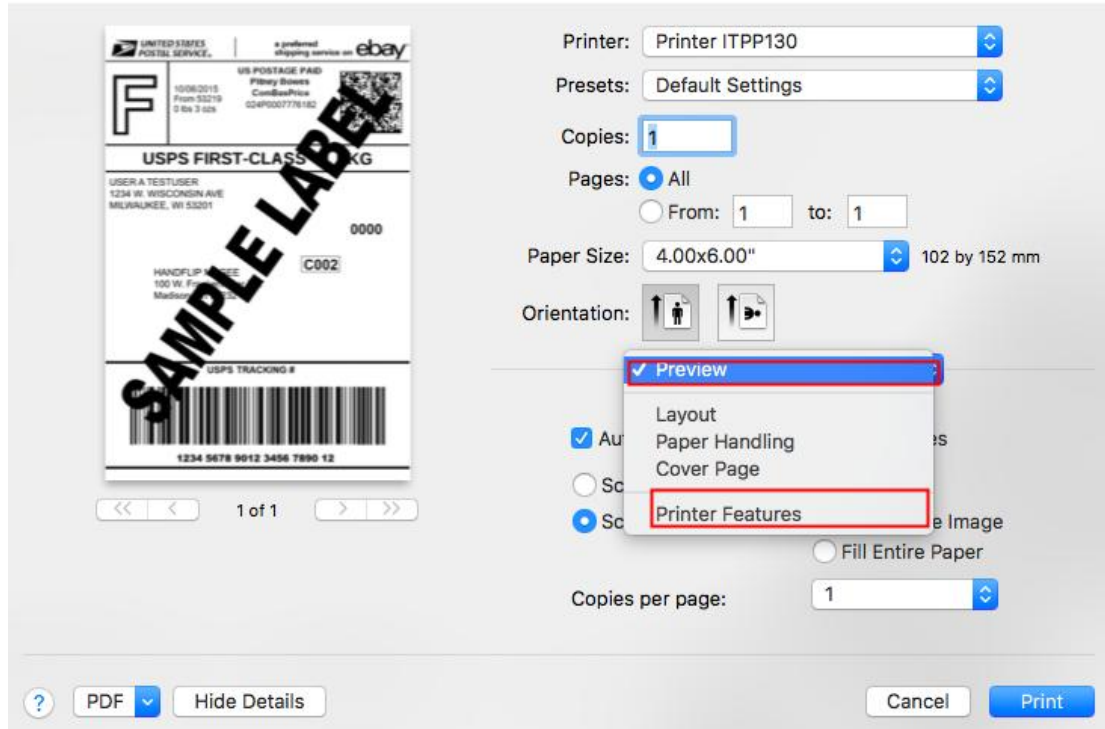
UNITED STATES POSTAL SERVICE.

a preferred shipping service on ebay

US POSTAGE PAID
Pitney Bowes
ComBasPrice
024P0007776182

F

10/06/2015
From 53219
0 lbs 3 ozs

USPS FIRST-CLASS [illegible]KG

USER A TESTUSER
1234 W. WISCONSIN AVE
MILWAUKEE, WI 53201

0000

C002

HANDFLIP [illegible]EE
100 W. F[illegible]
Madiso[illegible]

USPS TRACKING #

1234 5678 9012 3456 7890 12

SAMPLE LABEL

<< < 1 of 1 > >>

Printer: Printer ITPP130

Presets: Default Settings

Copies: 1

Pages: All

From: 1 to: 1

Paper Size: 4.00x6.00" 102 by 152 mm

Orientation:

✓ Preview

Layout
Paper Handling
Cover Page

Printer Features

Au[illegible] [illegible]es

Sc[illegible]

Sc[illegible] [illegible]e Image

Fill Entire Paper

Copies per page: 1

? PDF Hide Details

Cancel Print